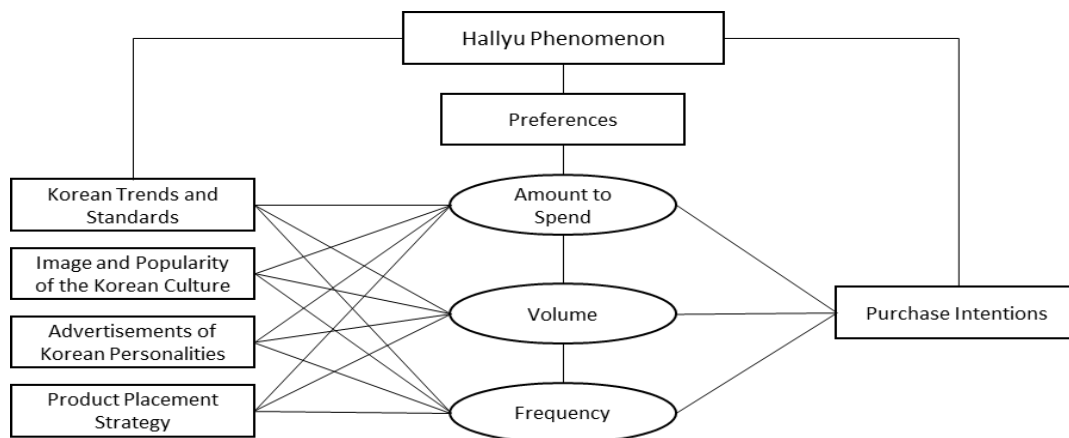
Hallyu Phenomenon

Preferences

Korean Trends and Standards

Image and Popularity of the Korean Culture

Advertisements of Korean Personalities

Product Placement Strategy

Amount to Spend

Volume

Frequency

Purchase Intentions